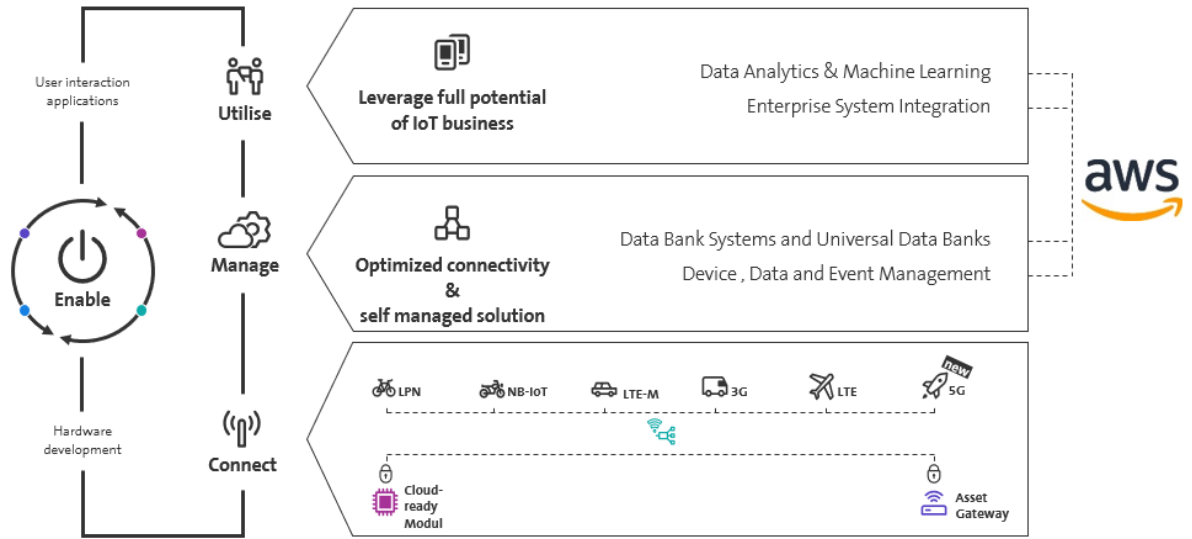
User interaction applications

Utilise

Leverage full potential of IoT business

Data Analytics & Machine Learning
Enterprise System Integration

aws

Enable

Manage

Optimized connectivity & self managed solution

Data Bank Systems and Universal Data Banks
Device , Data and Event Management

Hardware development

Connect

LPN
NB-IoT
LTE-M
3G
LTE
new
5G

Cloud-ready Modul

Asset Gateway